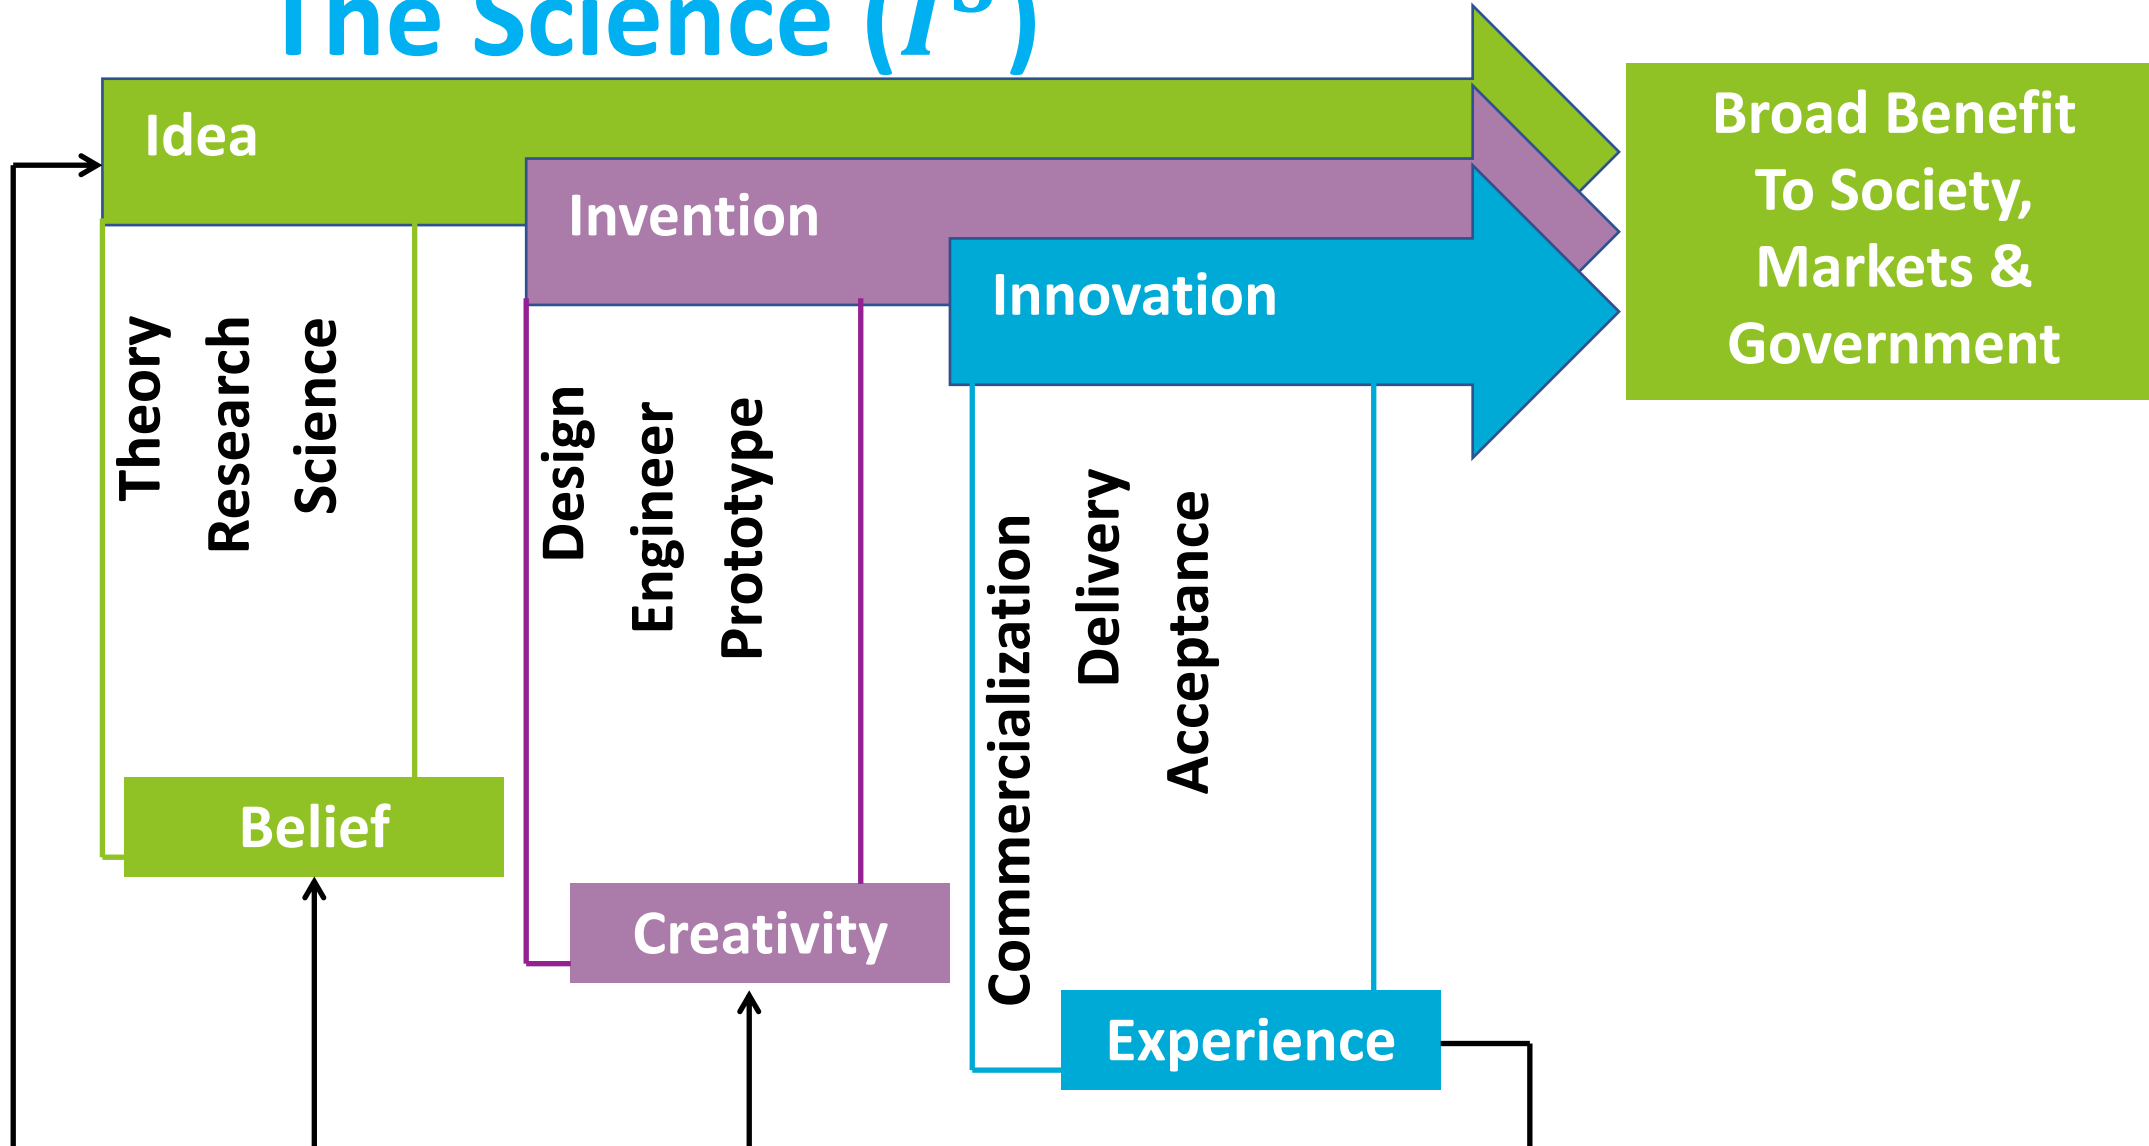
The Science ($I^3$)

Idea

Invention

Innovation

Broad Benefit To Society, Markets & Government

Theory

Research

Science

Design

Engineer

Prototype

Commercialization

Delivery

Acceptance

Belief

Creativity

Experience